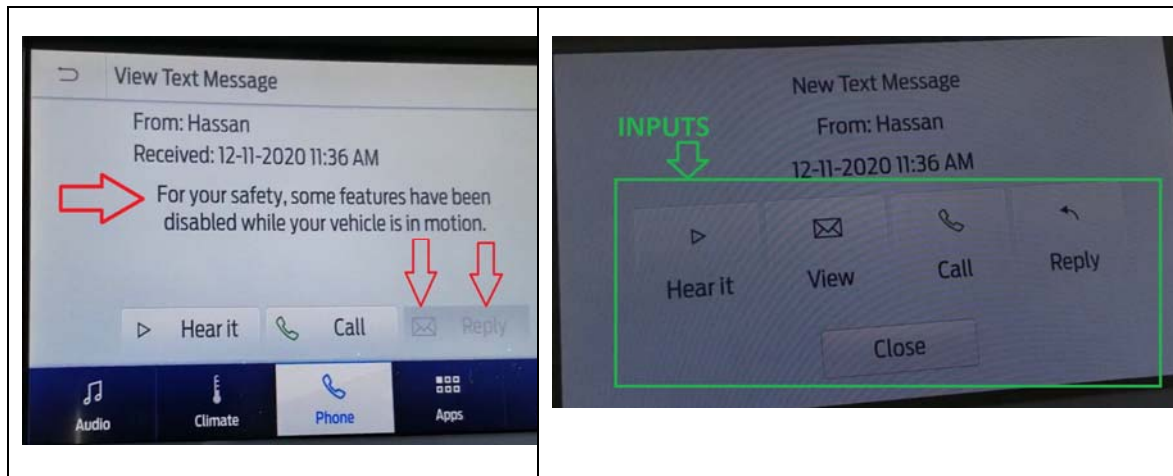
View Text Message

From: Hassan

Received: 12-11-2020 11:36 AM

For your safety, some features have been disabled while your vehicle is in motion.

Hear it | Call | Reply

Audio | Climate | Phone | Apps

New Text Message

INPUTS

From: Hassan

12-11-2020 11:36 AM

Hear it | View | Call | Reply

Close